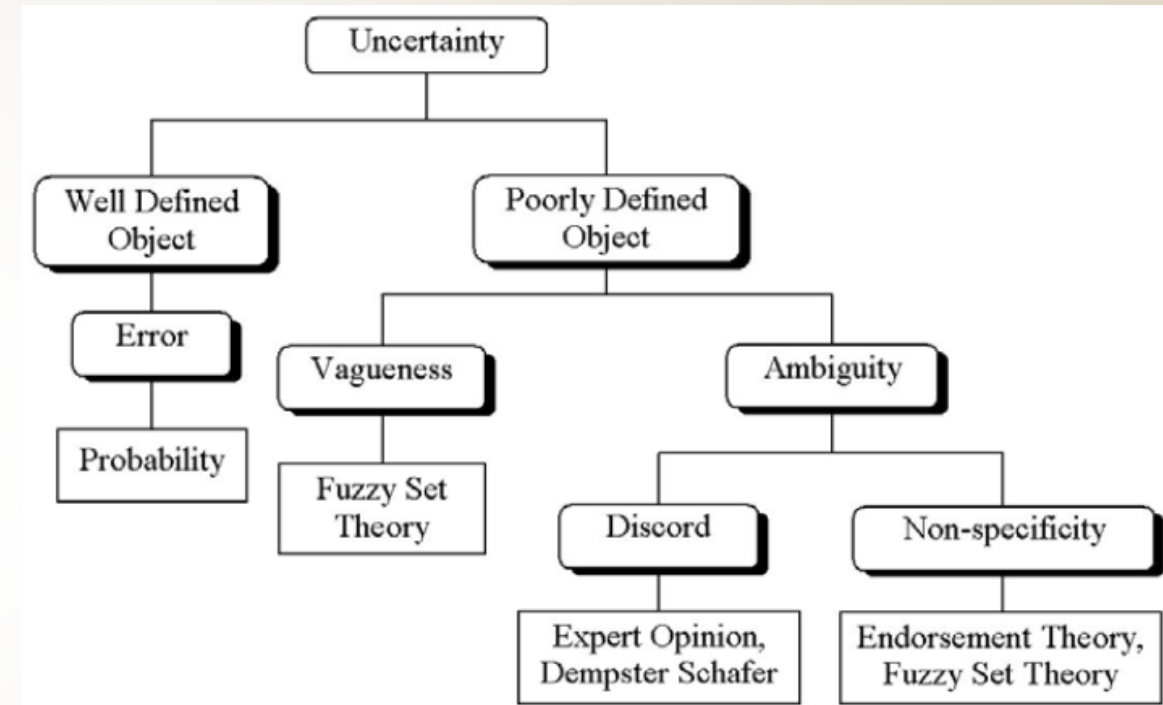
Uncertainty

Well Defined Object

Poorly Defined Object

Error

Probability

Vagueness

Fuzzy Set Theory

Ambiguity

Discord

Expert Opinion, Dempster Schafer

Non-specificity

Endorsement Theory, Fuzzy Set Theory